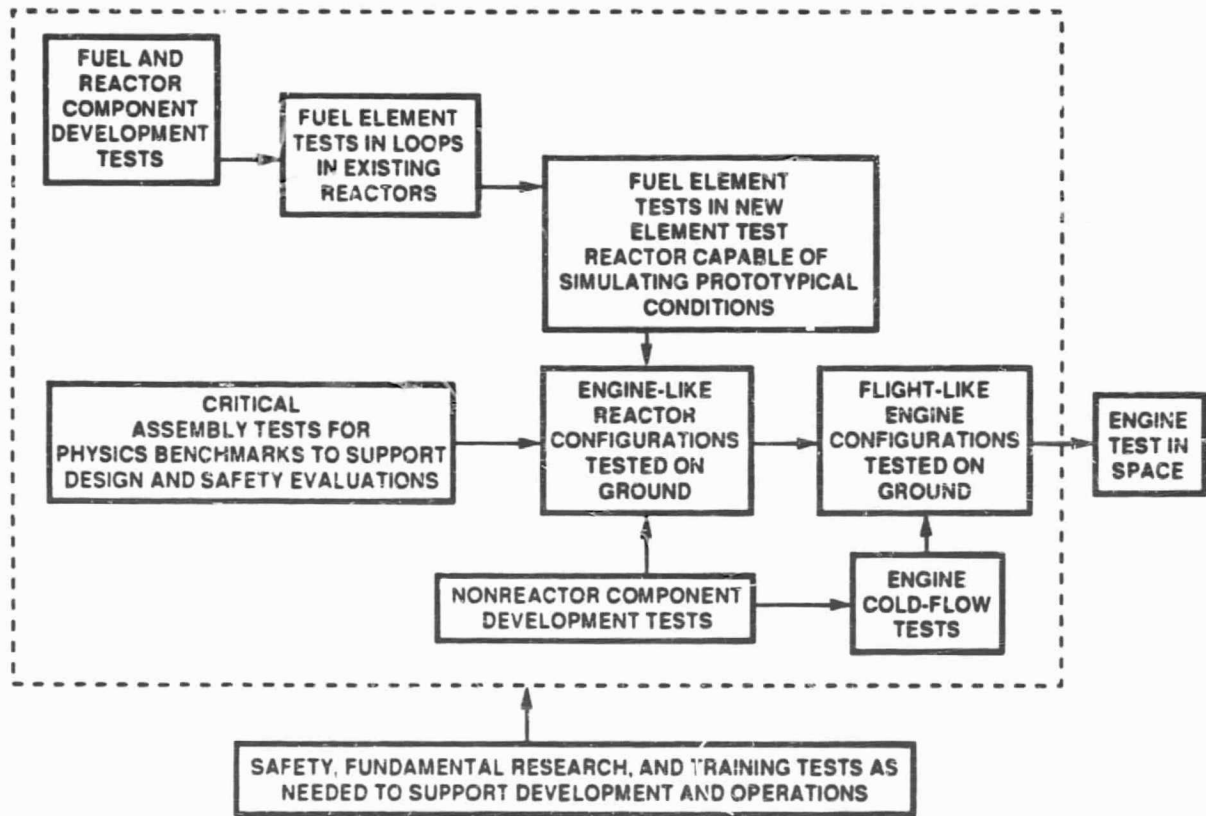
FUEL AND REACTOR COMPONENT DEVELOPMENT TESTS

FUEL ELEMENT TESTS IN LOOPS IN EXISTING REACTORS

FUEL ELEMENT TESTS IN NEW ELEMENT TEST REACTOR CAPABLE OF SIMULATING PROTOTYPICAL CONDITIONS

CRITICAL ASSEMBLY TESTS FOR PHYSICS BENCHMARKS TO SUPPORT DESIGN AND SAFETY EVALUATIONS

ENGINE-LIKE REACTOR CONFIGURATIONS TESTED ON GROUND

FLIGHT-LIKE ENGINE CONFIGURATIONS TESTED ON GROUND

ENGINE TEST IN SPACE

NONREACTOR COMPONENT DEVELOPMENT TESTS

ENGINE COLD-FLOW TESTS

SAFETY, FUNDAMENTAL RESEARCH, AND TRAINING TESTS AS NEEDED TO SUPPORT DEVELOPMENT AND OPERATIONS